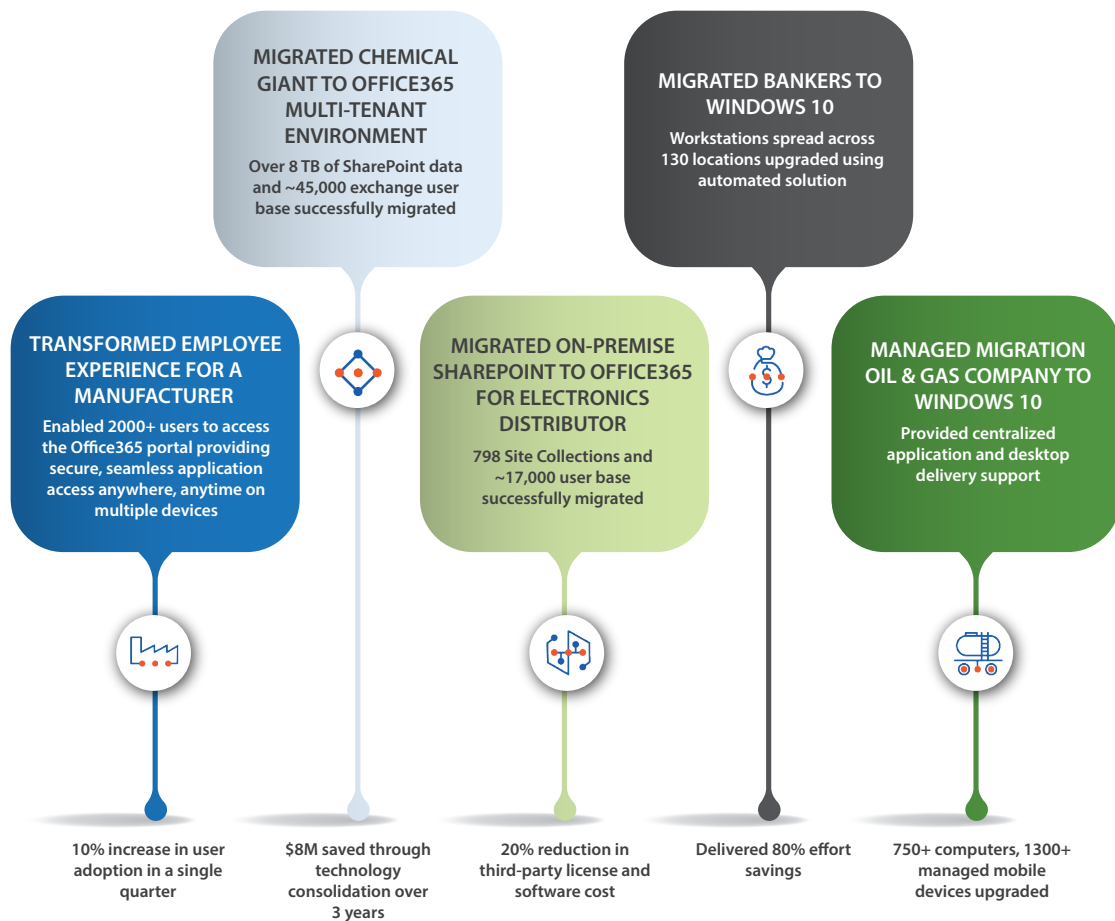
MIGRATED CHEMICAL GIANT TO OFFICE365 MULTI-TENANT ENVIRONMENT

Over 8 TB of SharePoint data and ~45,000 exchange user base successfully migrated

MIGRATED BANKERS TO WINDOWS 10

Workstations spread across 130 locations upgraded using automated solution

TRANSFORMED EMPLOYEE EXPERIENCE FOR A MANUFACTURER

Enabled 2000+ users to access the Office365 portal providing secure, seamless application access anywhere, anytime on multiple devices

MIGRATED ON-PREMISE SHAREPOINT TO OFFICE365 FOR ELECTRONICS DISTRIBUTOR

798 Site Collections and ~17,000 user base successfully migrated

MANAGED MIGRATION OIL & GAS COMPANY TO WINDOWS 10

Provided centralized application and desktop delivery support

10% increase in user adoption in a single quarter

$8M saved through technology consolidation over 3 years

20% reduction in third-party license and software cost

Delivered 80% effort savings

750+ computers, 1300+ managed mobile devices upgraded